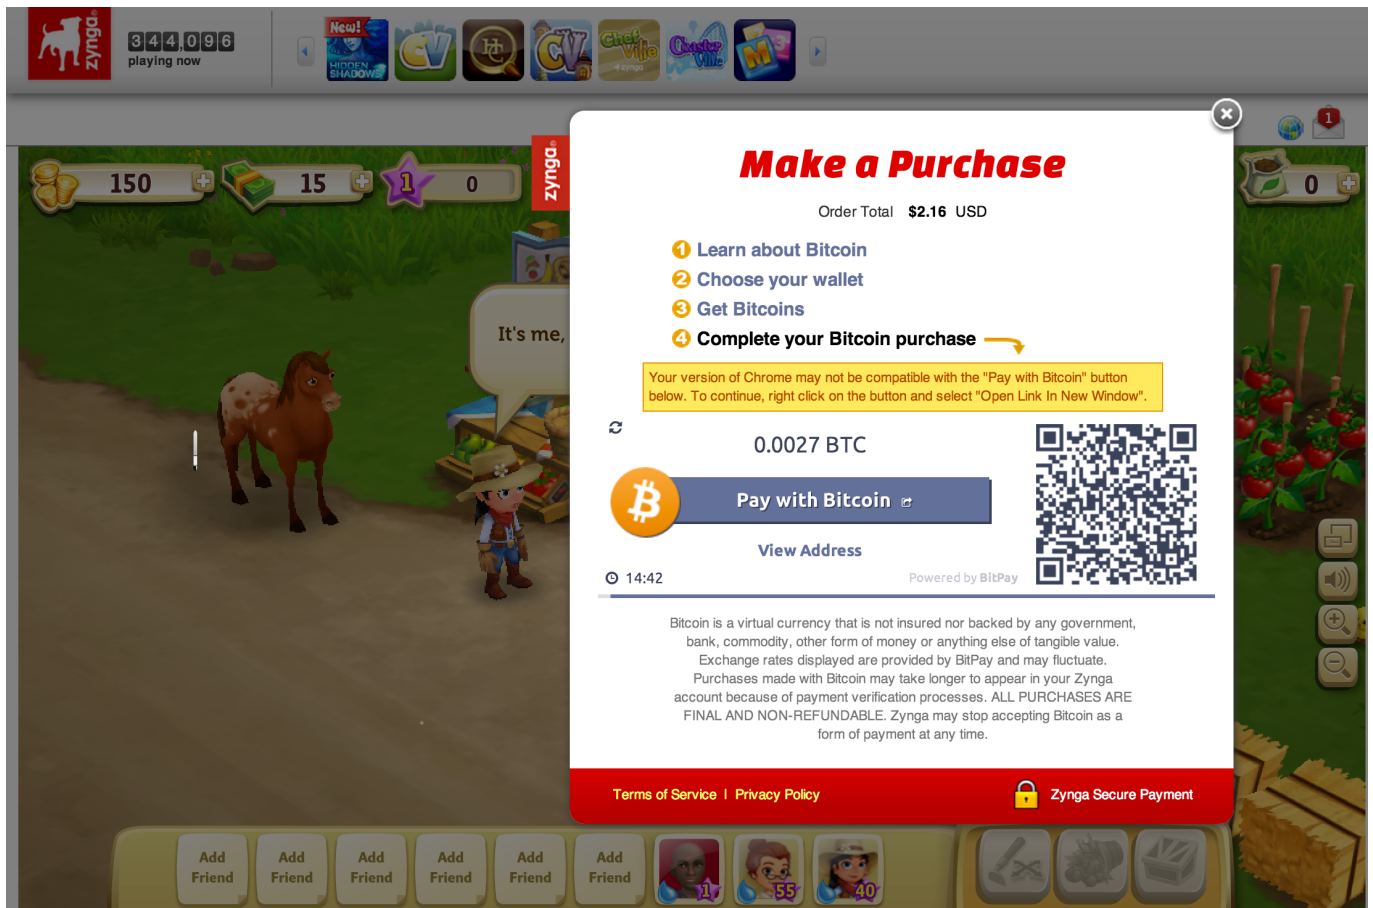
zynga

344,096
playing now

New!
HIDDEN SHADOWS

CV

Chef Ville

Castle Ville

150

15

1

0

zynga

It's me,

0

Make a Purchase

Order Total $2.16 USD

1 Learn about Bitcoin
2 Choose your wallet
3 Get Bitcoins
4 Complete your Bitcoin purchase

Your version of Chrome may not be compatible with the "Pay with Bitcoin" button below. To continue, right click on the button and select "Open Link In New Window".

0.0027 BTC

Pay with Bitcoin

View Address

14:42

Powered by BitPay

Bitcoin is a virtual currency that is not insured nor backed by any government, bank, commodity, other form of money or anything else of tangible value. Exchange rates displayed are provided by BitPay and may fluctuate. Purchases made with Bitcoin may take longer to appear in your Zynga account because of payment verification processes. ALL PURCHASES ARE FINAL AND NON-REFUNDABLE. Zynga may stop accepting Bitcoin as a form of payment at any time.

Terms of Service | Privacy Policy

Zynga Secure Payment

Add Friend

Add Friend

Add Friend

Add Friend

Add Friend

Add Friend

1

55

40